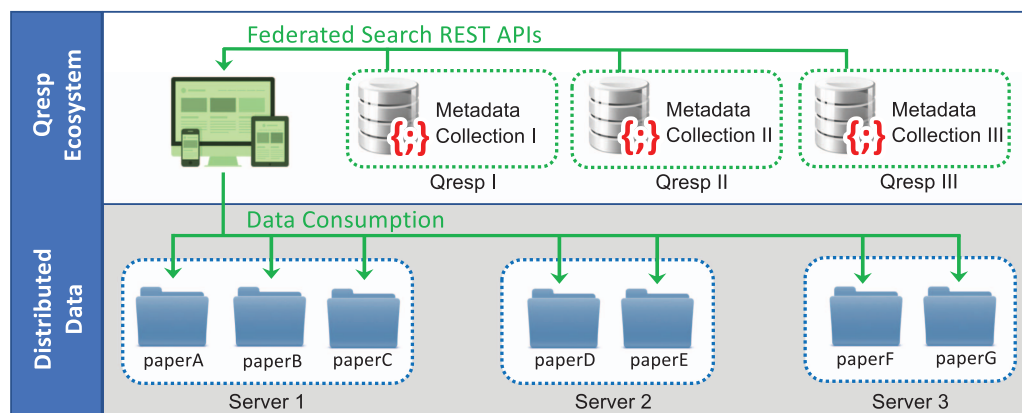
Qresp Ecosystem

Federated Search REST APIs

{;} Metadata Collection I

Qresp I

{;} Metadata Collection II

Qresp II

{;} Metadata Collection III

Qresp III

Distributed Data

Data Consumption

paperA

paperB

paperC

Server 1

paperD

paperE

Server 2

paperF

paperG

Server 3